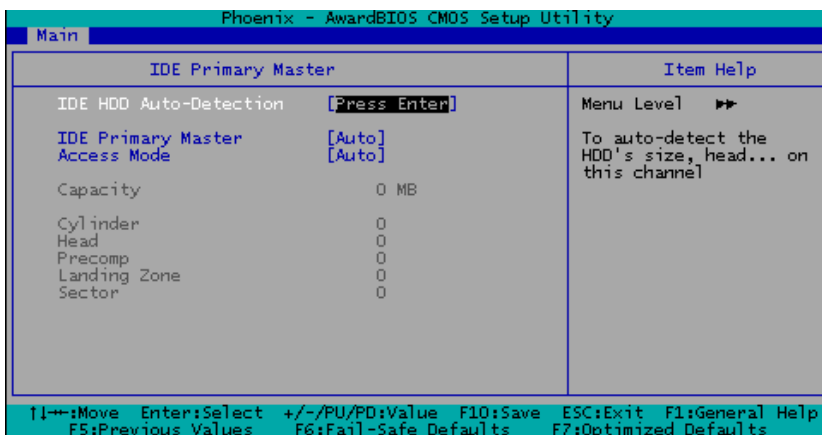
Phoenix - AwardBIOS CMOS Setup Utility
Main

IDE Primary Master

IDE HDD Auto-Detection [Press Enter]

IDE Primary Master [Auto]
Access Mode [Auto]

Capacity 0 MB

Cylinder 0
Head 0
Precomp 0
Landing Zone 0
Sector 0

Item Help

Menu Level ▸▸

To auto-detect the HDD's size, head... on this channel

↑↓→←:Move Enter:Select +/-/PU/PD:Value F10:Save ESC:Exit F1:General Help
F5:Previous Values F6:Fail-Safe Defaults F7:Optimized Defaults